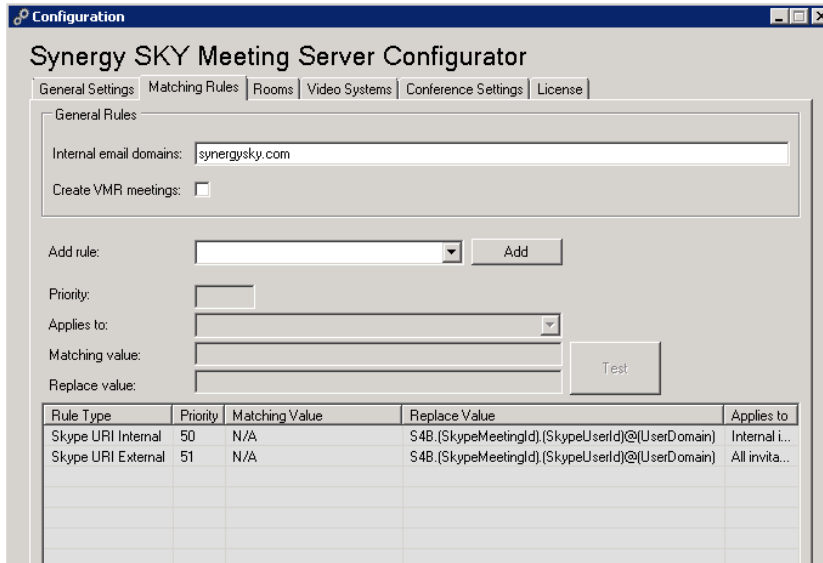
Configuration

Synergy SKY Meeting Server Configurator

General Settings | Matching Rules | Rooms | Video Systems | Conference Settings | License

General Rules

Internal email domains: synergysky.com

Create VMR meetings:

Add rule:

Add

Priority:

Applies to:

Matching value:

Replace value:

Test

| Rule Type | Priority | Matching Value | Replace Value | Applies to |
|---|---|---|---|---|
| Skype URI Internal | 50 | N/A | S4B.{SkypeMeetingId}.{SkypeUserId}@{UserDomain} | Internal i... |
| Skype URI External | 51 | N/A | S4B.{SkypeMeetingId}.{SkypeUserId}@{UserDomain} | All invita... |